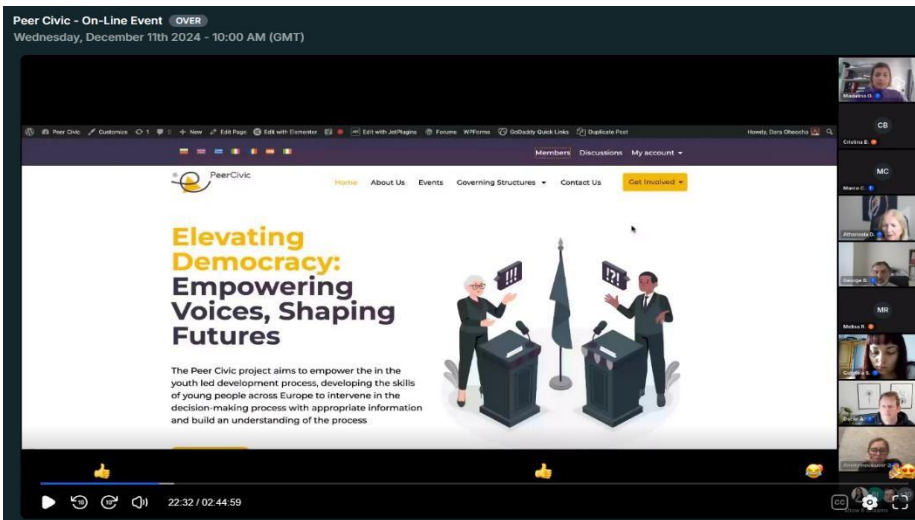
Peer Civic - On-Line Event OVER
Wednesday, December 11th 2024 - 10:00 AM (GMT)

Peer Civic Customize 1 0 + New Edit Page Edit with Elementor Edit with JetPlugins Forums WPForms GoDaddy Quick Links Duplicate Post Howdy, Dara Ohoocha

Members Discussions My account

PeerCivic

Home About Us Events Governing Structures Contact Us Get Involved

Elevating Democracy: Empowering Voices, Shaping Futures

The Peer Civic project aims to empower the in the youth led development process, developing the skills of young people across Europe to intervene in the decision-making process with appropriate information and build an understanding of the process

!!! !?!

22:32 / 02:44:59

Madalina G.
CB
Cristina B.
MC
Marco C.
Athanasia D.
George S.
MR
Melisa R.
Claudia S.
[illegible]
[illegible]